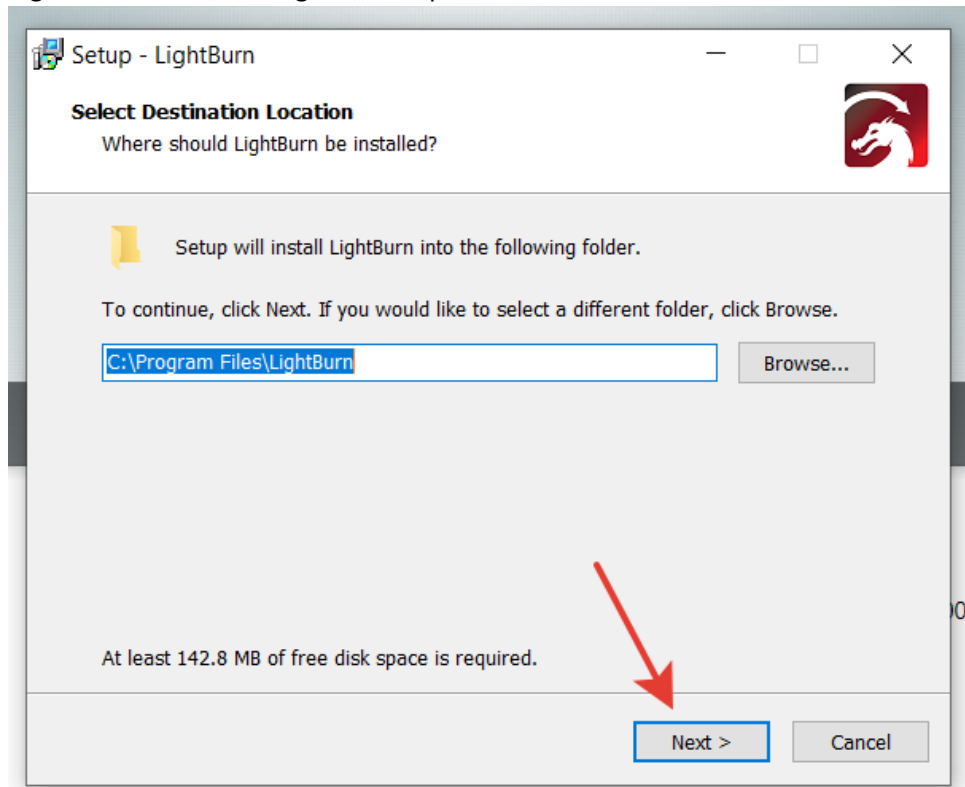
Setup - LightBurn

Select Destination Location
Where should LightBurn be installed?

Setup will install LightBurn into the following folder.

To continue, click Next. If you would like to select a different folder, click Browse.

C:\Program Files\LightBurn

Browse...

At least 142.8 MB of free disk space is required.

Next >

Cancel